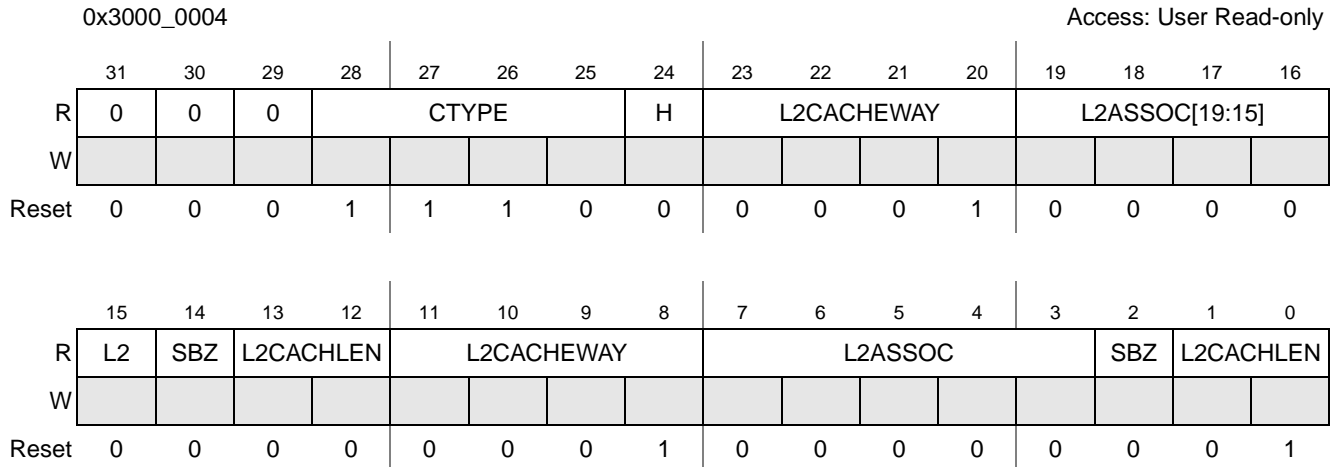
0x3000_0004

Access: User Read-only

| | 31 | 30 | 29 | 28 | 27 | 26 | 25 | 24 | 23 | 22 | 21 | 20 | 19 | 18 | 17 | 16 |
|---|---|---|---|---|---|---|---|---|---|---|---|---|---|---|---|---|
| R | 0 | 0 | 0 | CTYPE | | | | H | L2CACHEWAY | | | | L2ASSOC[19:15] | | | |
| W | | | | | | | | | | | | | | | | |
| Reset | 0 | 0 | 0 | 1 | 1 | 1 | 0 | 0 | 0 | 0 | 0 | 1 | 0 | 0 | 0 | 0 |

| | 15 | 14 | 13 | 12 | 11 | 10 | 9 | 8 | 7 | 6 | 5 | 4 | 3 | 2 | 1 | 0 |
|---|---|---|---|---|---|---|---|---|---|---|---|---|---|---|---|---|
| R | L2 | SBZ | L2CACHLEN | | L2CACHEWAY | | | | L2ASSOC | | | | | SBZ | L2CACHLEN | |
| W | | | | | | | | | | | | | | | | |
| Reset | 0 | 0 | 0 | 0 | 0 | 0 | 0 | 1 | 0 | 0 | 0 | 0 | 0 | 0 | 0 | 1 |